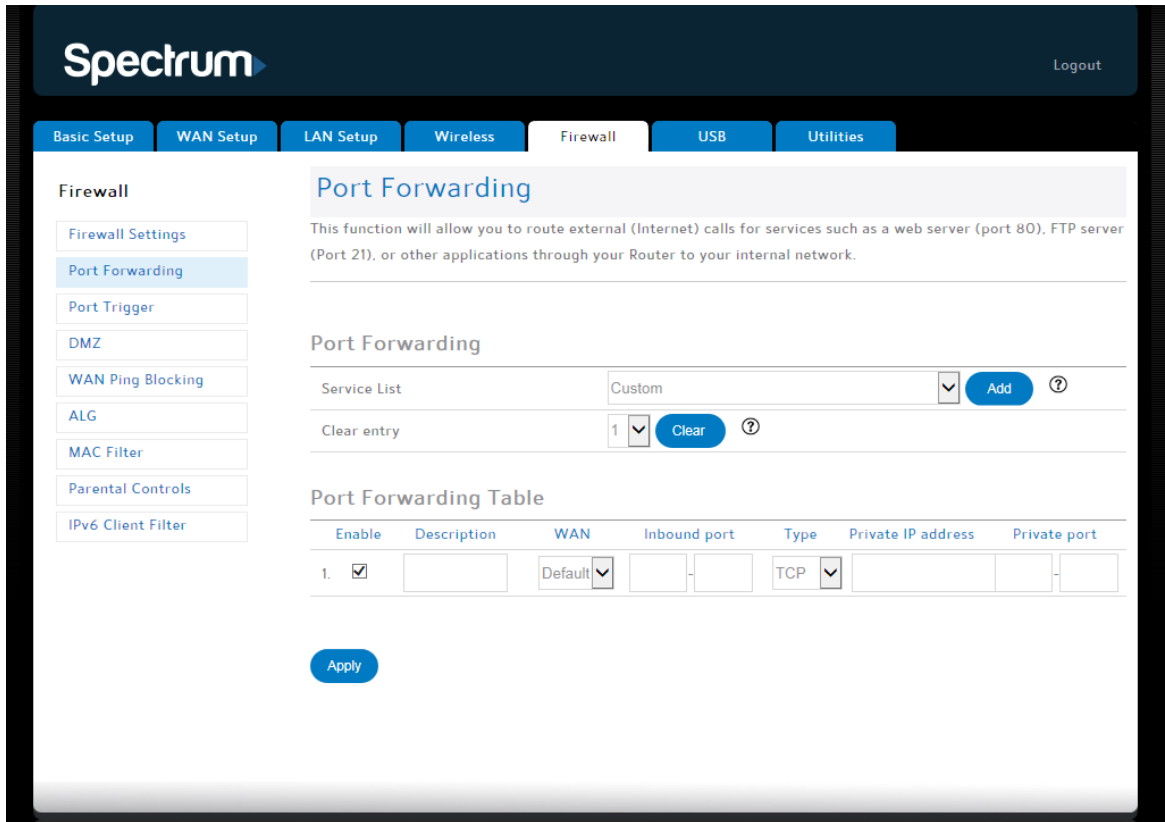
Spectrum

Logout

Basic Setup | WAN Setup | LAN Setup | Wireless | Firewall | USB | Utilities

Firewall

Firewall Settings
Port Forwarding
Port Trigger
DMZ
WAN Ping Blocking
ALG
MAC Filter
Parental Controls
IPv6 Client Filter

Port Forwarding

This function will allow you to route external (Internet) calls for services such as a web server (port 80), FTP server (Port 21), or other applications through your Router to your internal network.

Port Forwarding

| | |
|---|---|
| Service List | Custom Add |
| Clear entry | 1 Clear |

Port Forwarding Table

| Enable | Description | WAN | Inbound port | Type | Private IP address | Private port |
|---|---|---|---|---|---|---|
| 1. ☑ | | Default | - | TCP | | - |

Apply